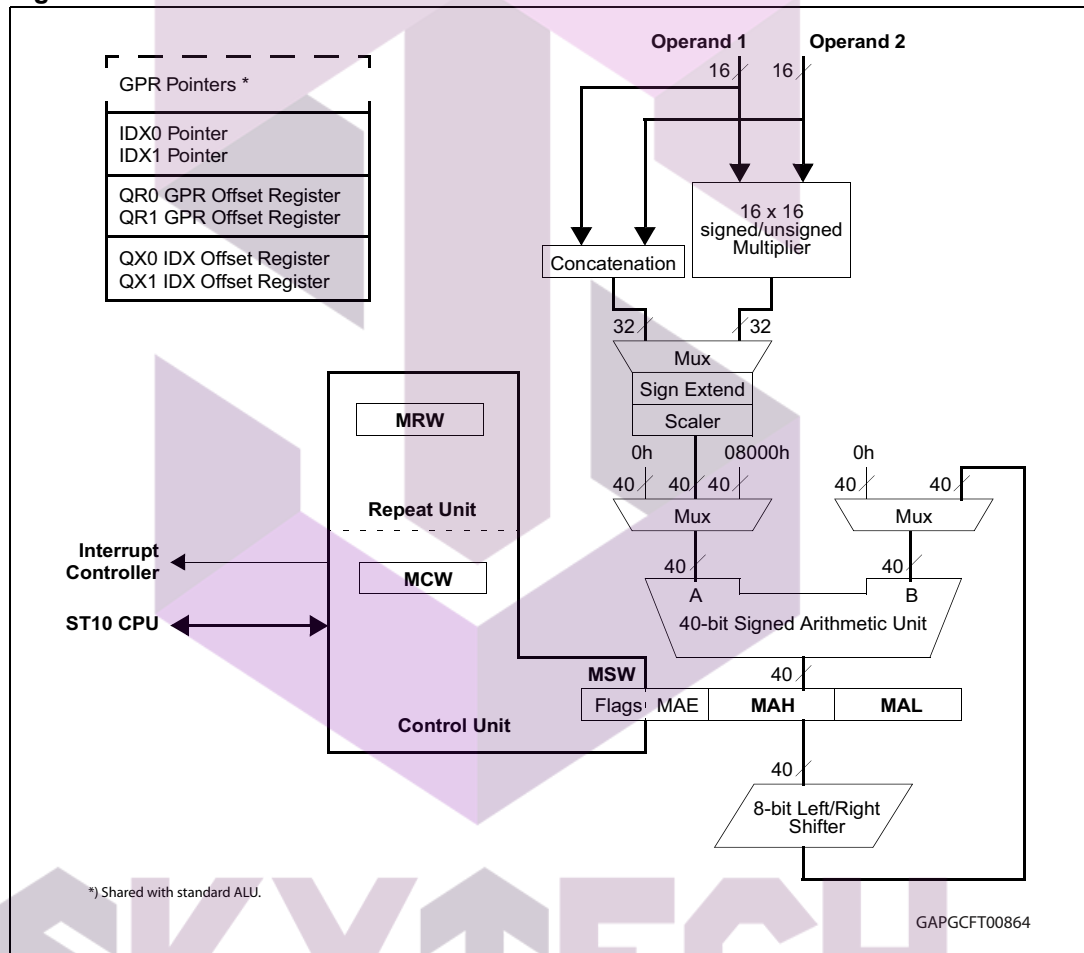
GPR Pointers *

IDX0 Pointer
IDX1 Pointer

QR0 GPR Offset Register
QR1 GPR Offset Register

QX0 IDX Offset Register
QX1 IDX Offset Register

Operand 1
Operand 2
16
16

16 x 16 signed/unsigned Multiplier

Concatenation

32
32

Mux
Sign Extend
Scaler

MRW

Repeat Unit

0h
08000h
0h
40
40
40
40
40

Mux
Mux

Interrupt Controller

MCW

40
40

A
B

ST10 CPU

40-bit Signed Arithmetic Unit

MSW

40

Flags
MAE
MAH
MAL

Control Unit

40

8-bit Left/Right Shifter

*) Shared with standard ALU.

GAPGCFT00864